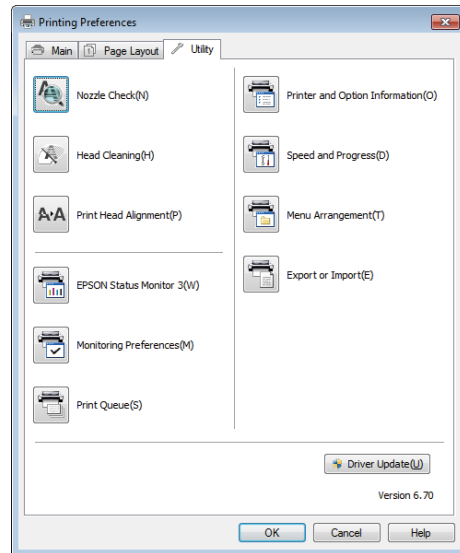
Printing Preferences

Main
Page Layout
Utility

Nozzle Check(N)

Head Cleaning(H)

A·A
Print Head Alignment(P)

EPSON Status Monitor 3(W)

Monitoring Preferences(M)

Print Queue(S)

Printer and Option Information(O)

Speed and Progress(D)

Menu Arrangement(T)

Export or Import(E)

Driver Update(U)

Version 6.70

OK
Cancel
Help